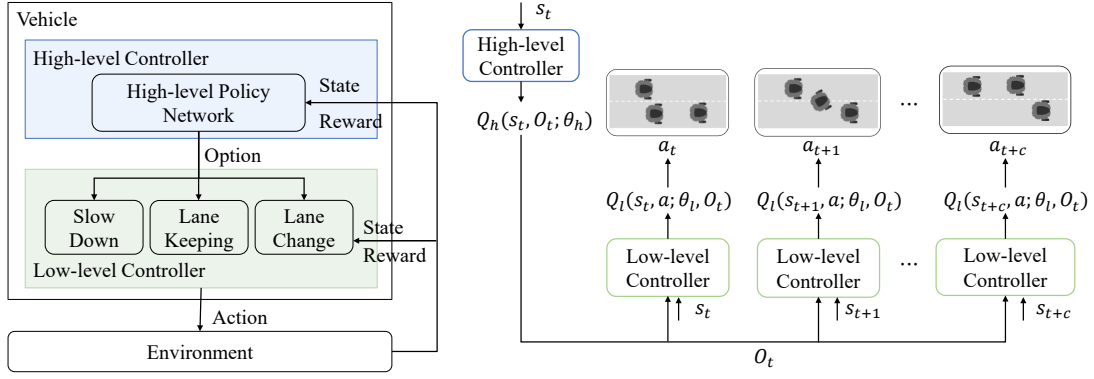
Vehicle

High-level Controller

High-level Policy Network

State

Reward

Option

Slow Down

Lane Keeping

Lane Change

State

Reward

Low-level Controller

Action

Environment

$s_t$

High-level Controller

$Q_h(s_t, O_t; \theta_h)$

$a_t$

$a_{t+1}$

...

$a_{t+c}$

$Q_l(s_t, a; \theta_l, O_t)$

$Q_l(s_{t+1}, a; \theta_l, O_t)$

$Q_l(s_{t+c}, a; \theta_l, O_t)$

Low-level Controller

Low-level Controller

...

Low-level Controller

$s_t$

$s_{t+1}$

$s_{t+c}$

$O_t$